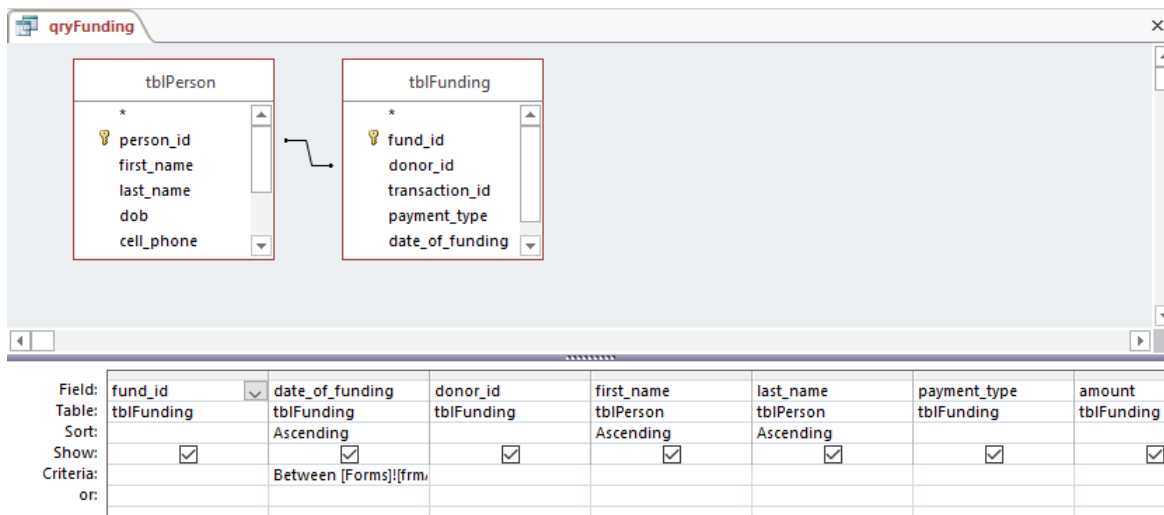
qryFunding

tblPerson
*
person_id
first_name
last_name
dob
cell_phone

tblFunding
*
fund_id
donor_id
transaction_id
payment_type
date_of_funding

| | | | | | | | |
|---|---|---|---|---|---|---|---|
| Field: | fund_id | date_of_funding | donor_id | first_name | last_name | payment_type | amount |
| Table: | tblFunding | tblFunding | tblFunding | tblPerson | tblPerson | tblFunding | tblFunding |
| Sort: | | Ascending | | Ascending | Ascending | | |
| Show: | ☑ | ☑ | ☑ | ☑ | ☑ | ☑ | ☑ |
| Criteria: | | Between [Forms]![frm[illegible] | | | | | |
| or: | | | | | | | |